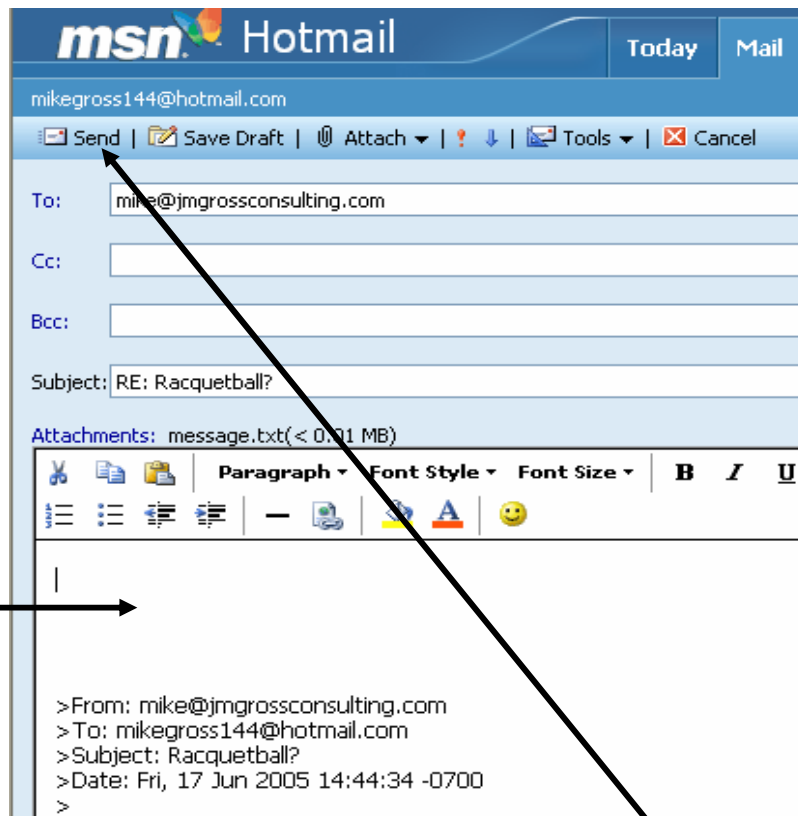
msn Hotmail

Today

Mail

mikegross144@hotmail.com

Send | Save Draft | Attach | Tools | Cancel

To: mike@jmgrossconsulting.com

Cc:

Bcc:

Subject: RE: Racquetball?

Attachments: message.txt(< 0.01 MB)

Paragraph Font Style Font Size B I U

>From: mike@jmgrossconsulting.com
>To: mikegross144@hotmail.com
>Subject: Racquetball?
>Date: Fri, 17 Jun 2005 14:44:34 -0700
>